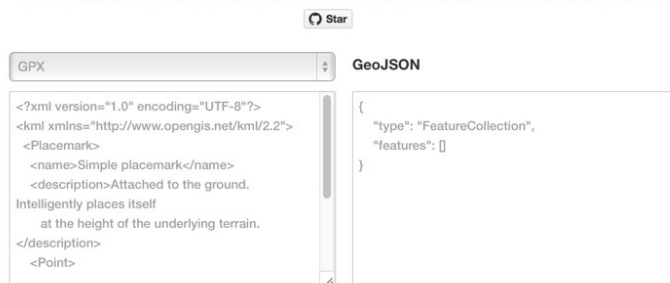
Star

GPX

GeoJSON

<?xml version="1.0" encoding="UTF-8"?>
<kml xmlns="http://www.opengis.net/kml/2.2">
<Placemark>
<name>Simple placemark</name>
<description>Attached to the ground. Intelligently places itself
at the height of the underlying terrain.
</description>
<Point>

{
"type": "FeatureCollection",
"features": []
}